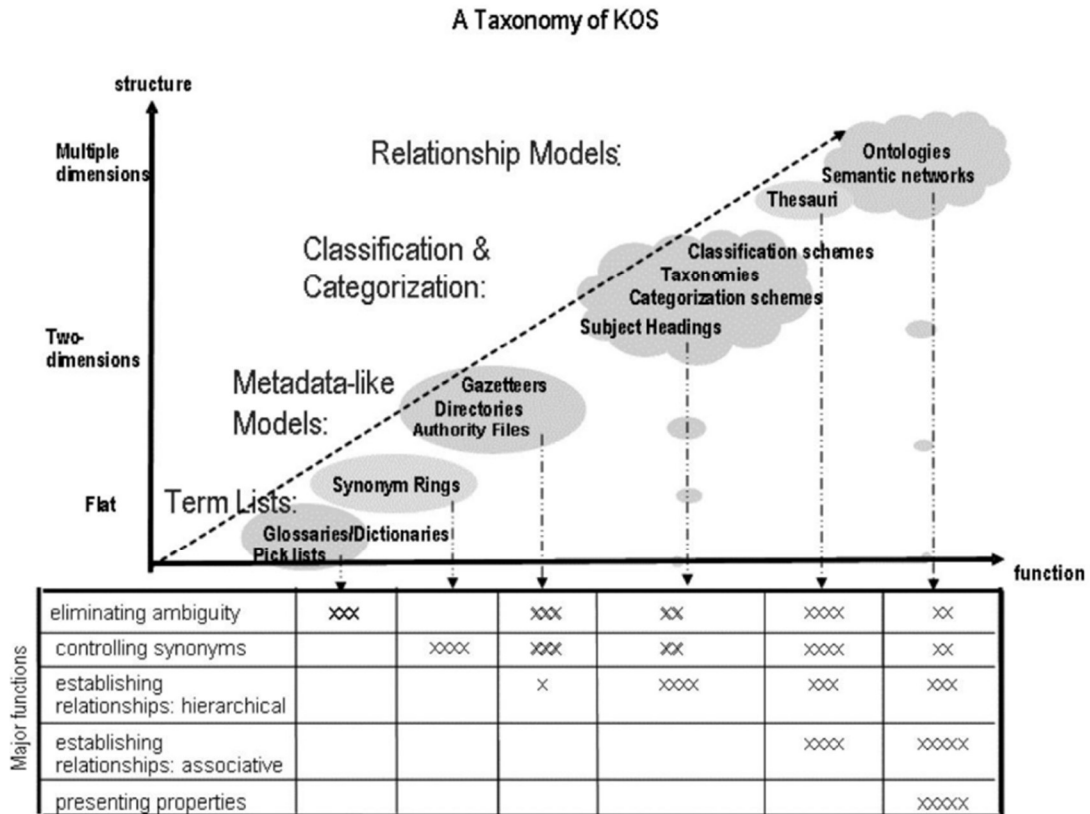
A Taxonomy of KOS

structure

Multiple dimensions

Two-dimensions

Flat

function

Relationship Models:

Classification & Categorization:

Metadata-like Models:

Term Lists:

Ontologies
Semantic networks

Thesauri

Classification schemes
Taxonomies
Categorization schemes
Subject Headings

Gazetteers
Directories
Authority Files

Synonym Rings

Glossaries/Dictionaries
Pick lists

Major functions

| | | | | | | |
|---|---|---|---|---|---|---|
| eliminating ambiguity | xxx | | xxx | xx | xxxx | xx |
| controlling synonyms | | xxxx | xxx | xx | xxxx | xx |
| establishing relationships: hierarchical | | | x | xxxx | xxx | xxx |
| establishing relationships: associative | | | | | xxxx | xxxxx |
| presenting properties | | | | | | xxxxx |